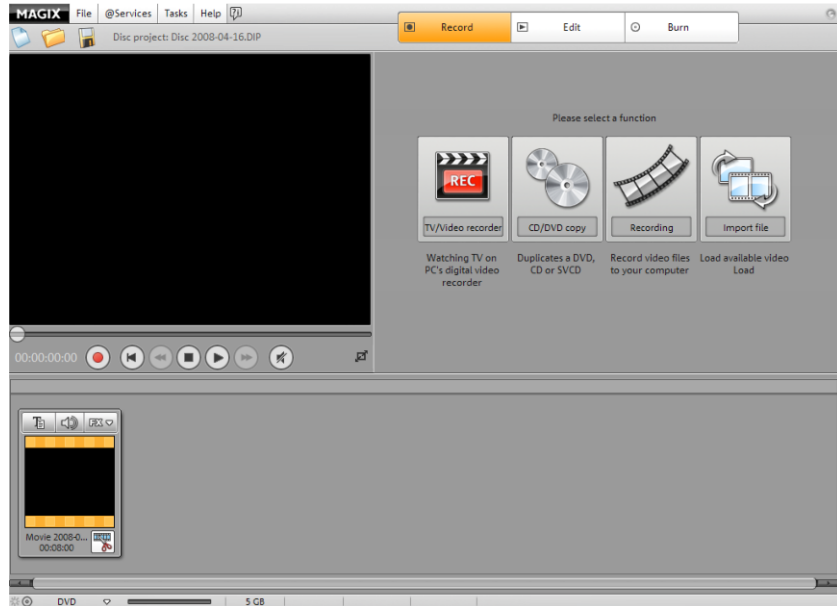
MAGIX File @Services Tasks Help

Disc project: Disc 2008-04-16.DIP

Record Edit Burn

Please select a function

REC

TV/Video recorder

Watching TV on PC's digital video recorder

CD/DVD copy

Duplicates a DVD, CD or SVCD

Recording

Record video files to your computer

Import file

Load available video Load

00:00:00:00

FX

Movie 2008-0...
00:08:00

DVD 5 GB